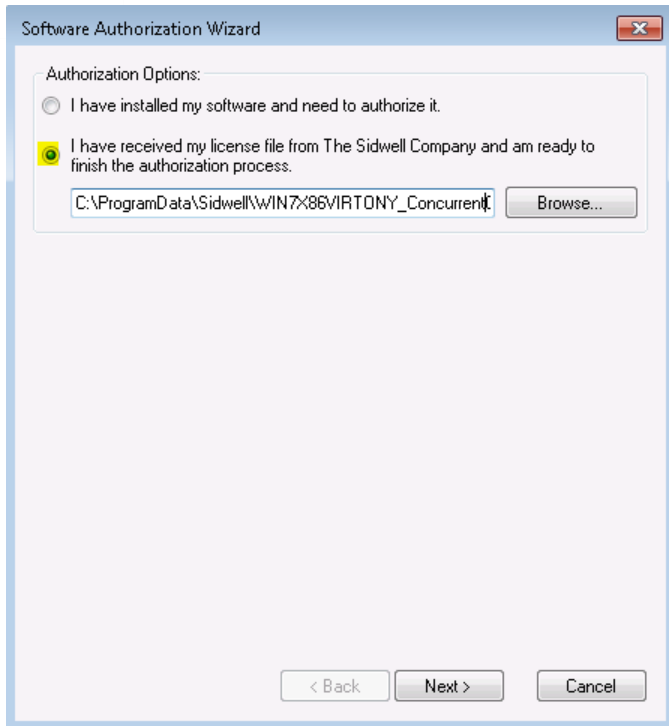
Software Authorization Wizard

Authorization Options:

I have installed my software and need to authorize it.

I have received my license file from The Sidwell Company and am ready to finish the authorization process.

C:\ProgramData\Sidwell\WIN7X86VIRTONY_Concurrent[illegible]

Browse...

< Back

Next >

Cancel